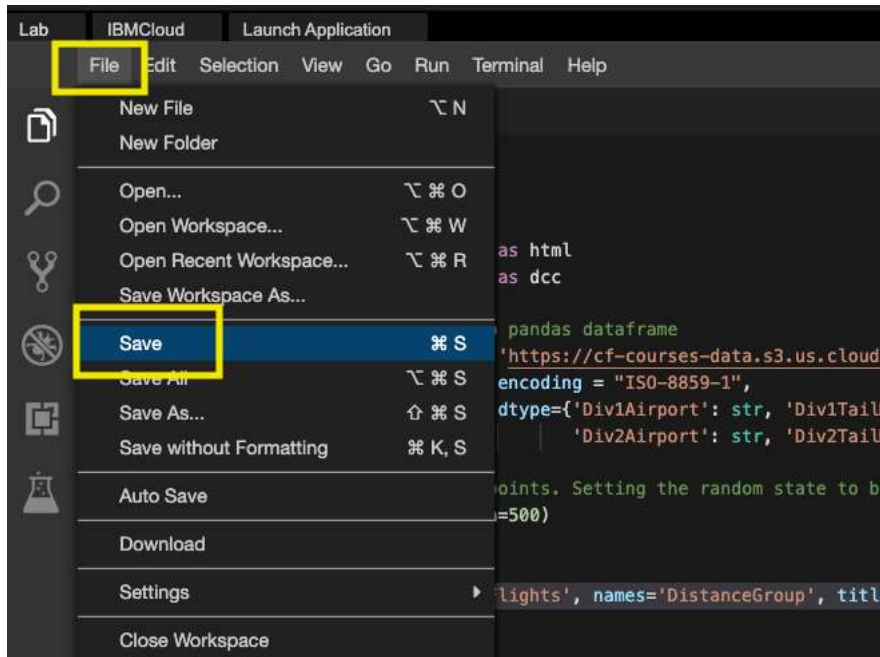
Lab IBMCloud Launch Application

File Edit Selection View Go Run Terminal Help

New File ⌥ N
New Folder

Open... ⌥ ⌘ O
Open Workspace... ⌥ ⌘ W
Open Recent Workspace... ⌥ ⌘ R
Save Workspace As...

Save ⌘ S
Save All ⌥ ⌘ S
Save As... ⇧ ⌘ S
Save without Formatting ⌘ K, S

Auto Save

Download

Settings

Close Workspace

as html
as dcc

pandas dataframe
'https://cf-courses-data.s3.us.cloud
encoding = "ISO-8859-1",
dtype={'Div1Airport': str, 'Div1Tail
'Div2Airport': str, 'Div2Tail

points. Setting the random state to b
=500)

lights', names='DistanceGroup', titl